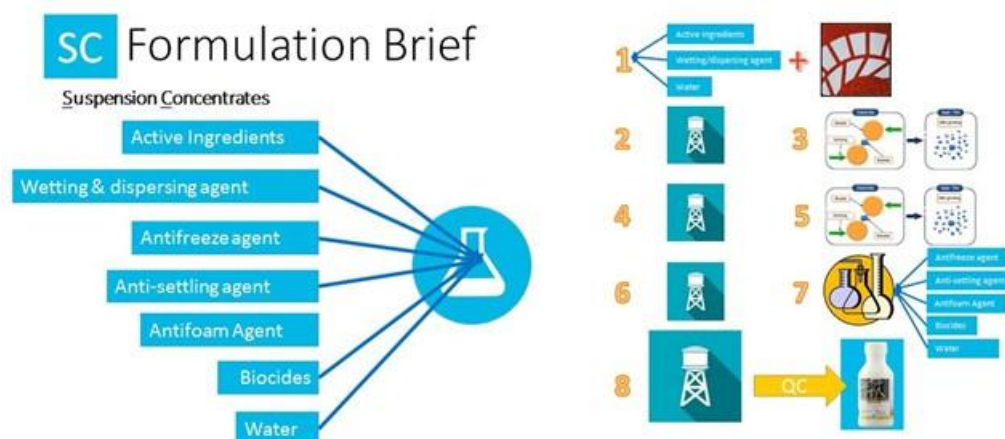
SC Formulation Brief

Suspension Concentrates

Active Ingredients

Wetting & dispersing agent

Antifreeze agent

Anti-settling agent

Antifoam Agent

Biocides

Water

1

Active ingredients

Wetting/dispersing agent

Water

+

2

3

4

5

6

7

Antifreeze agent

Anti-settling agent

Antifoam Agent

Biocides

Water

8

QC